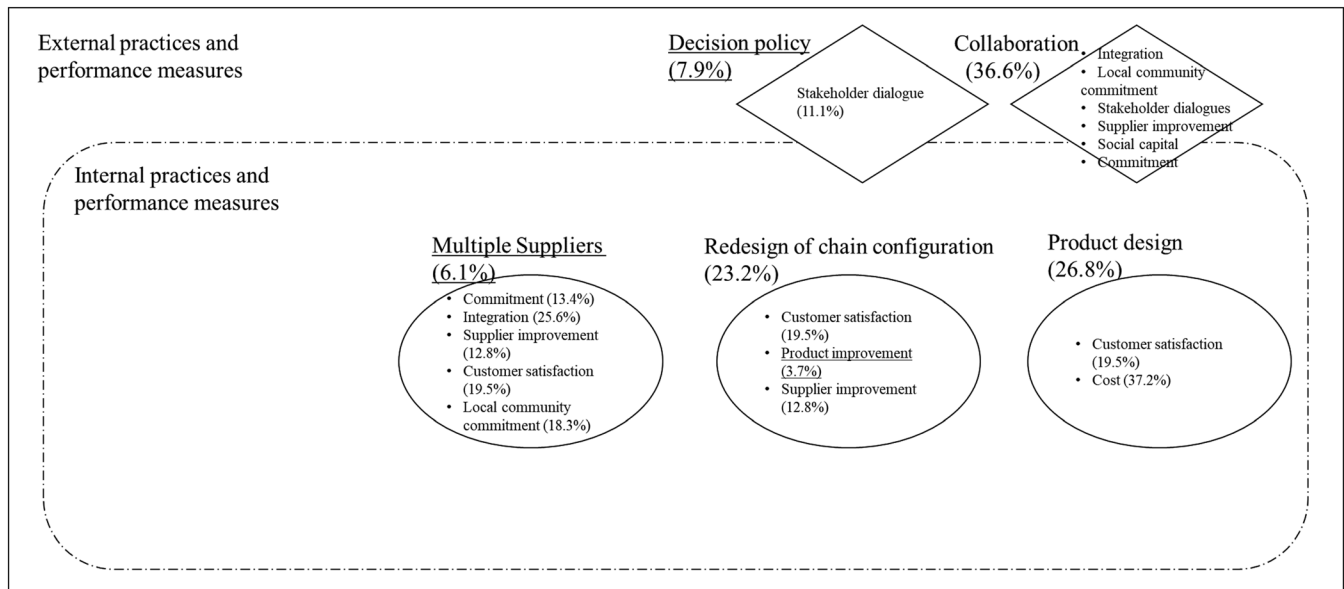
External practices and performance measures

Decision policy (7.9%)

Stakeholder dialogue (11.1%)

Collaboration (36.6%)

- Integration
- Local community commitment
- Stakeholder dialogues
- Supplier improvement
- Social capital
- Commitment

Internal practices and performance measures

Multiple Suppliers (6.1%)

- Commitment (13.4%)
- Integration (25.6%)
- Supplier improvement (12.8%)
- Customer satisfaction (19.5%)
- Local community commitment (18.3%)

Redesign of chain configuration (23.2%)

- Customer satisfaction (19.5%)
- Product improvement (3.7%)
- Supplier improvement (12.8%)

Product design (26.8%)

- Customer satisfaction (19.5%)
- Cost (37.2%)